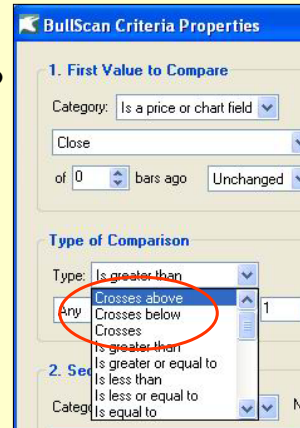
BullScan Criteria Properties

1. First Value to Compare

Category: Is a price or chart field

Close

of 0 bars ago Unchanged

Type of Comparison

Type: Is greater than

Any

1

Crosses above
Crosses below
Crosses
Is greater than
Is greater or equal to
Is less than
Is less or equal to
Is equal to

2. Sec

Categ

N